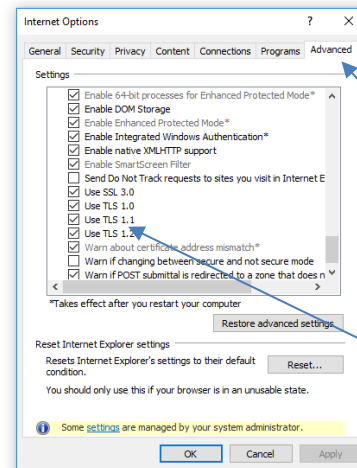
Internet Options

?

X

General | Security | Privacy | Content | Connections | Programs | Advanced

Settings

Enable 64-bit processes for Enhanced Protected Mode*
Enable DOM Storage
Enable Enhanced Protected Mode*
Enable Integrated Windows Authentication*
Enable native XMLHTTP support
Enable SmartScreen Filter
Send Do Not Track requests to sites you visit in Internet E
Use SSL 3.0
Use TLS 1.0
Use TLS 1.1
Use TLS 1.2
Warn about certificate address mismatch*
Warn if changing between secure and not secure mode
Warn if POST submittal is redirected to a zone that does n

*Takes effect after you restart your computer

Restore advanced settings

Reset Internet Explorer settings

Resets Internet Explorer's settings to their default condition.

Reset...

You should only use this if your browser is in an unusable state.

Some settings are managed by your system administrator.

OK | Cancel | Apply